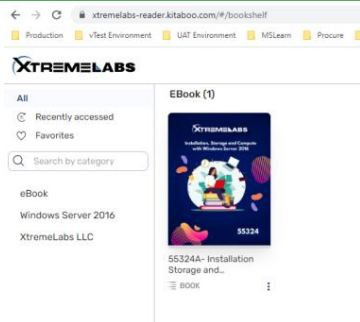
xtremelabs-reader.kitaboo.com/#/bookshelf

Production | vTest Environment | UAT Environment | MSLearn | Procure

XTREMELABS

All

Recently accessed

Favorites

Search by category

eBook

Windows Server 2016

XtremeLabs LLC

EBook (1)

XTREMELABS

Installation, Storage and Compute with Windows Server 2016

55324

55324A- Installation Storage and...

BOOK